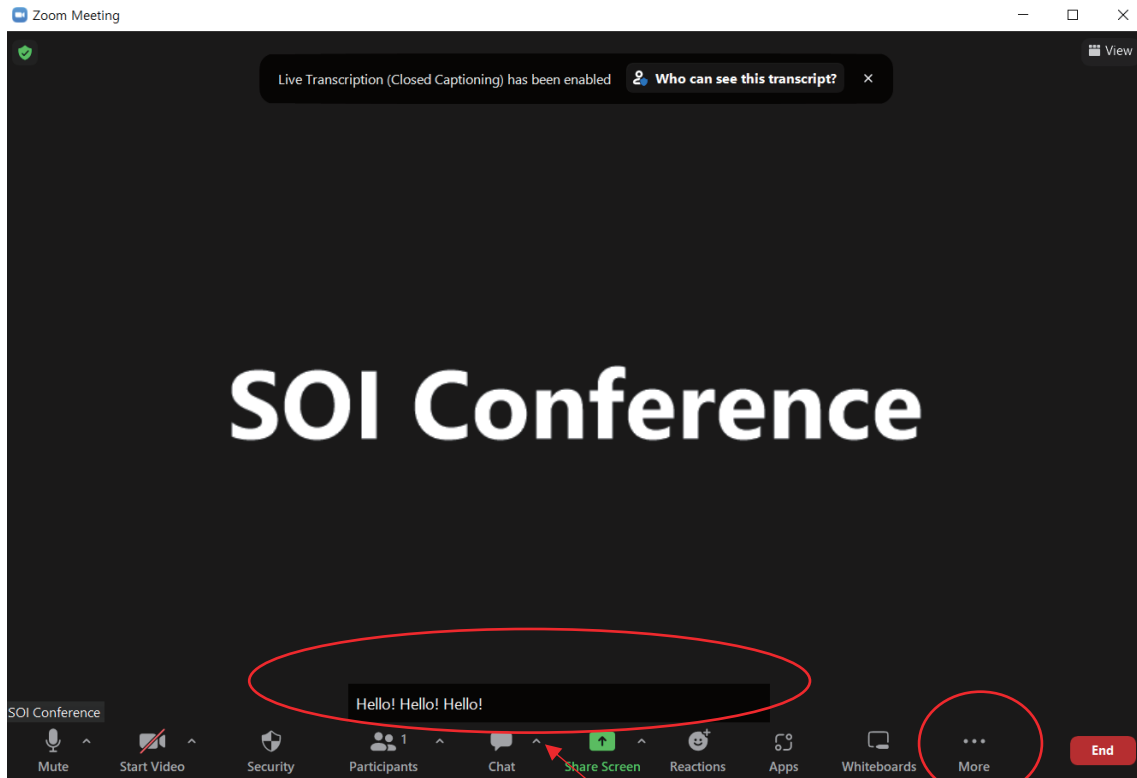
Zoom Meeting

View

Live Transcription (Closed Captioning) has been enabled

Who can see this transcript?

SOI Conference

Hello! Hello! Hello!

SOI Conference

Mute

Start Video

Security

Participants 1

Chat

Share Screen

Reactions

Apps

Whiteboards

More

End